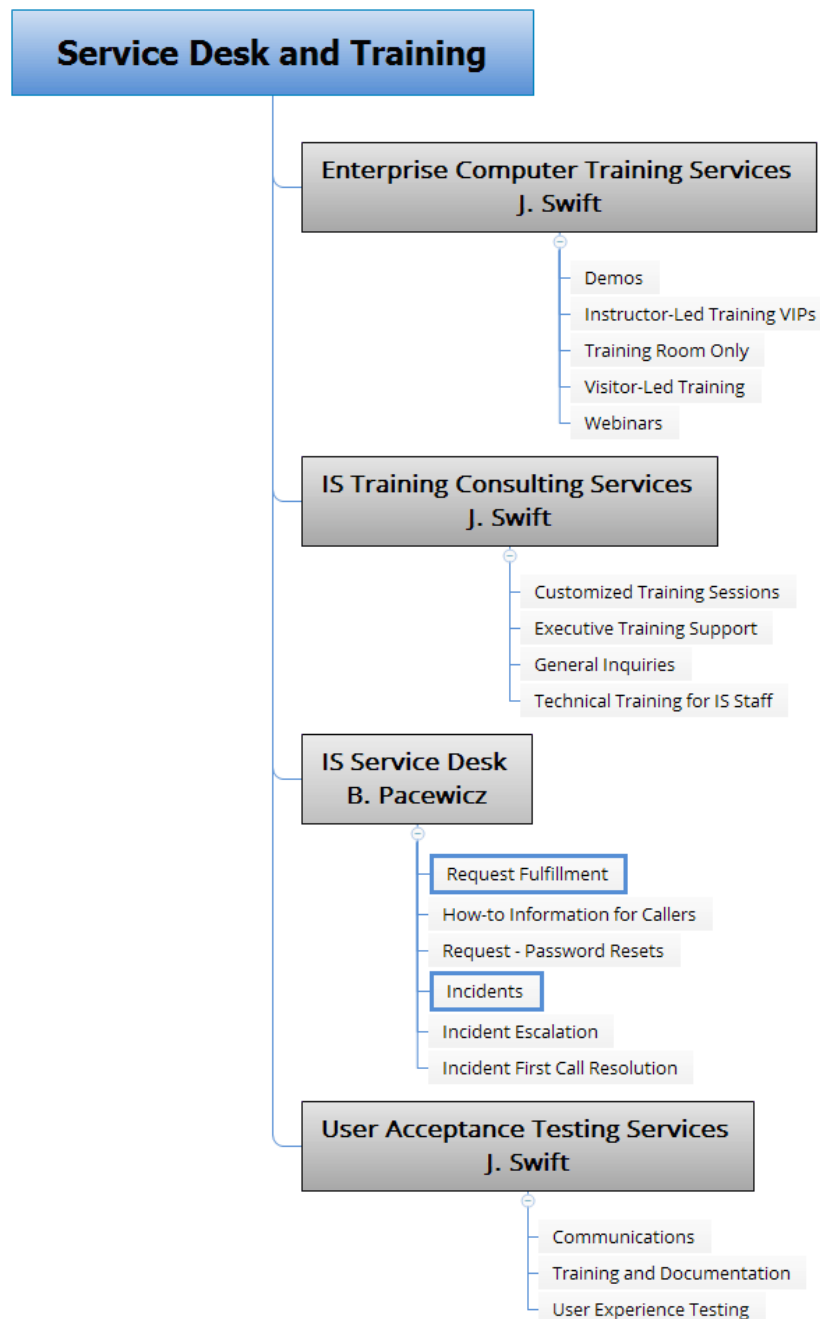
Service Desk and Training

Enterprise Computer Training Services
J. Swift

Demos
Instructor-Led Training VIPs
Training Room Only
Visitor-Led Training
Webinars

IS Training Consulting Services
J. Swift

Customized Training Sessions
Executive Training Support
General Inquiries
Technical Training for IS Staff

IS Service Desk
B. Pacewicz

Request Fulfillment
How-to Information for Callers
Request - Password Resets
Incidents
Incident Escalation
Incident First Call Resolution

User Acceptance Testing Services
J. Swift

Communications
Training and Documentation
User Experience Testing